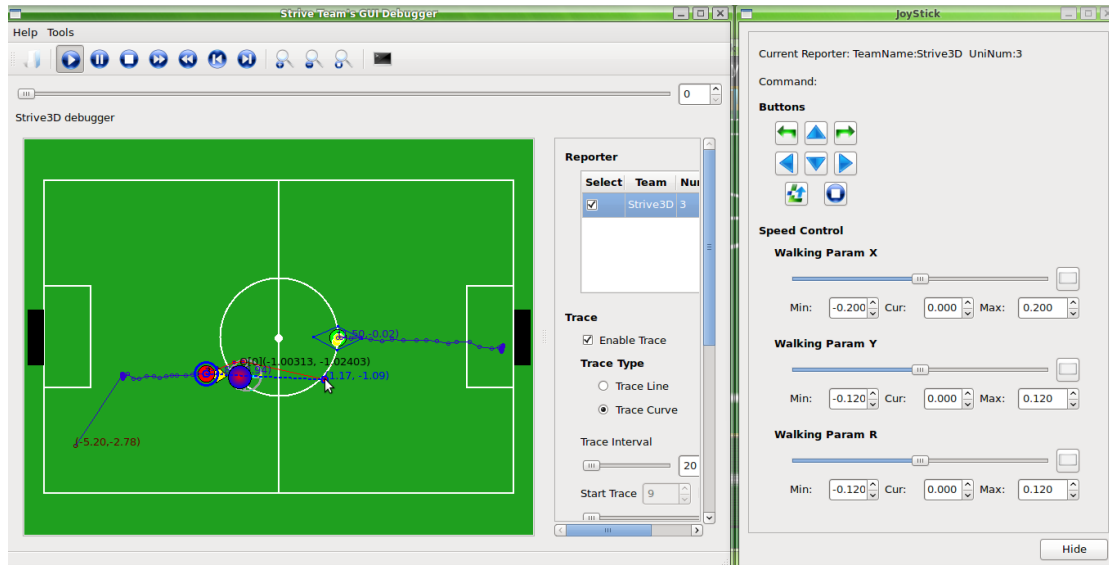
Strive Team's GUI Debugger

Help Tools

0

Strive3D debugger

(-1.50,-0.02)

[0](-1.00313, -1.02403)

(-1.17, -1.09)

(-5.20,-2.78)

Reporter

| Select | Team | Nu |
|---|---|---|
| ☑ | Strive3D | 3 |

Trace

☑ Enable Trace

Trace Type

Trace Line

Trace Curve

Trace Interval

20

Start Trace 9

JoyStick

Current Reporter: TeamName:Strive3D UniNum:3

Command:

Buttons

Speed Control

Walking Param X

Min: -0.200 Cur: 0.000 Max: 0.200

Walking Param Y

Min: -0.120 Cur: 0.000 Max: 0.120

Walking Param R

Min: -0.120 Cur: 0.000 Max: 0.120

Hide